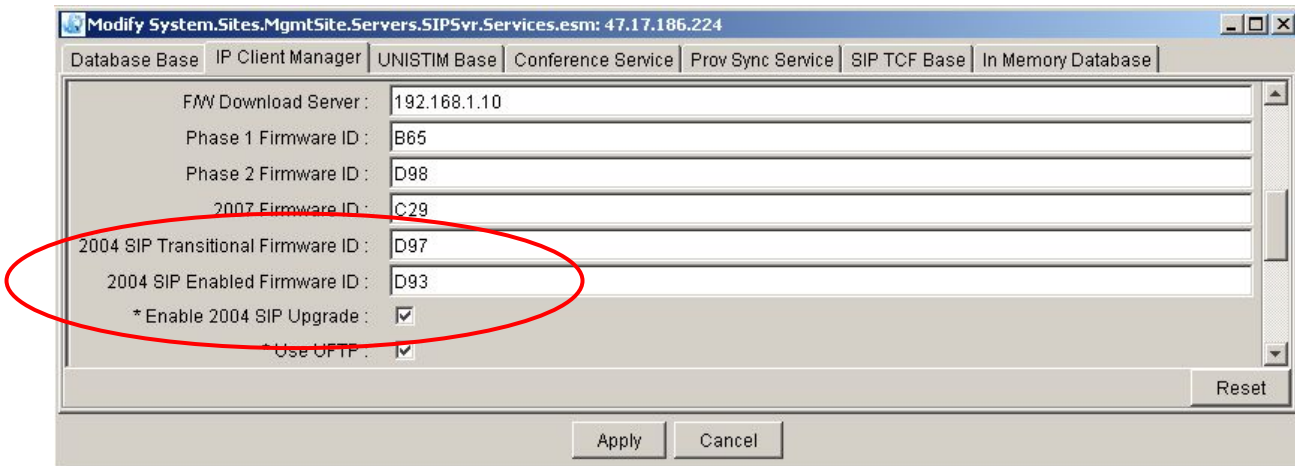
Modify System.Sites.MgmtSite.Servers.SIPSvr.Services.esm: 47.17.186.224

Database Base | IP Client Manager | UNISTIM Base | Conference Service | Prov Sync Service | SIP TCF Base | In Memory Database

F/W Download Server : 192.168.1.10

Phase 1 Firmware ID : B65

Phase 2 Firmware ID : D98

2007 Firmware ID : C29

2004 SIP Transitional Firmware ID : D97

2004 SIP Enabled Firmware ID : D93

* Enable 2004 SIP Upgrade : ☑

* Use UFTP : ☑

Reset

Apply

Cancel